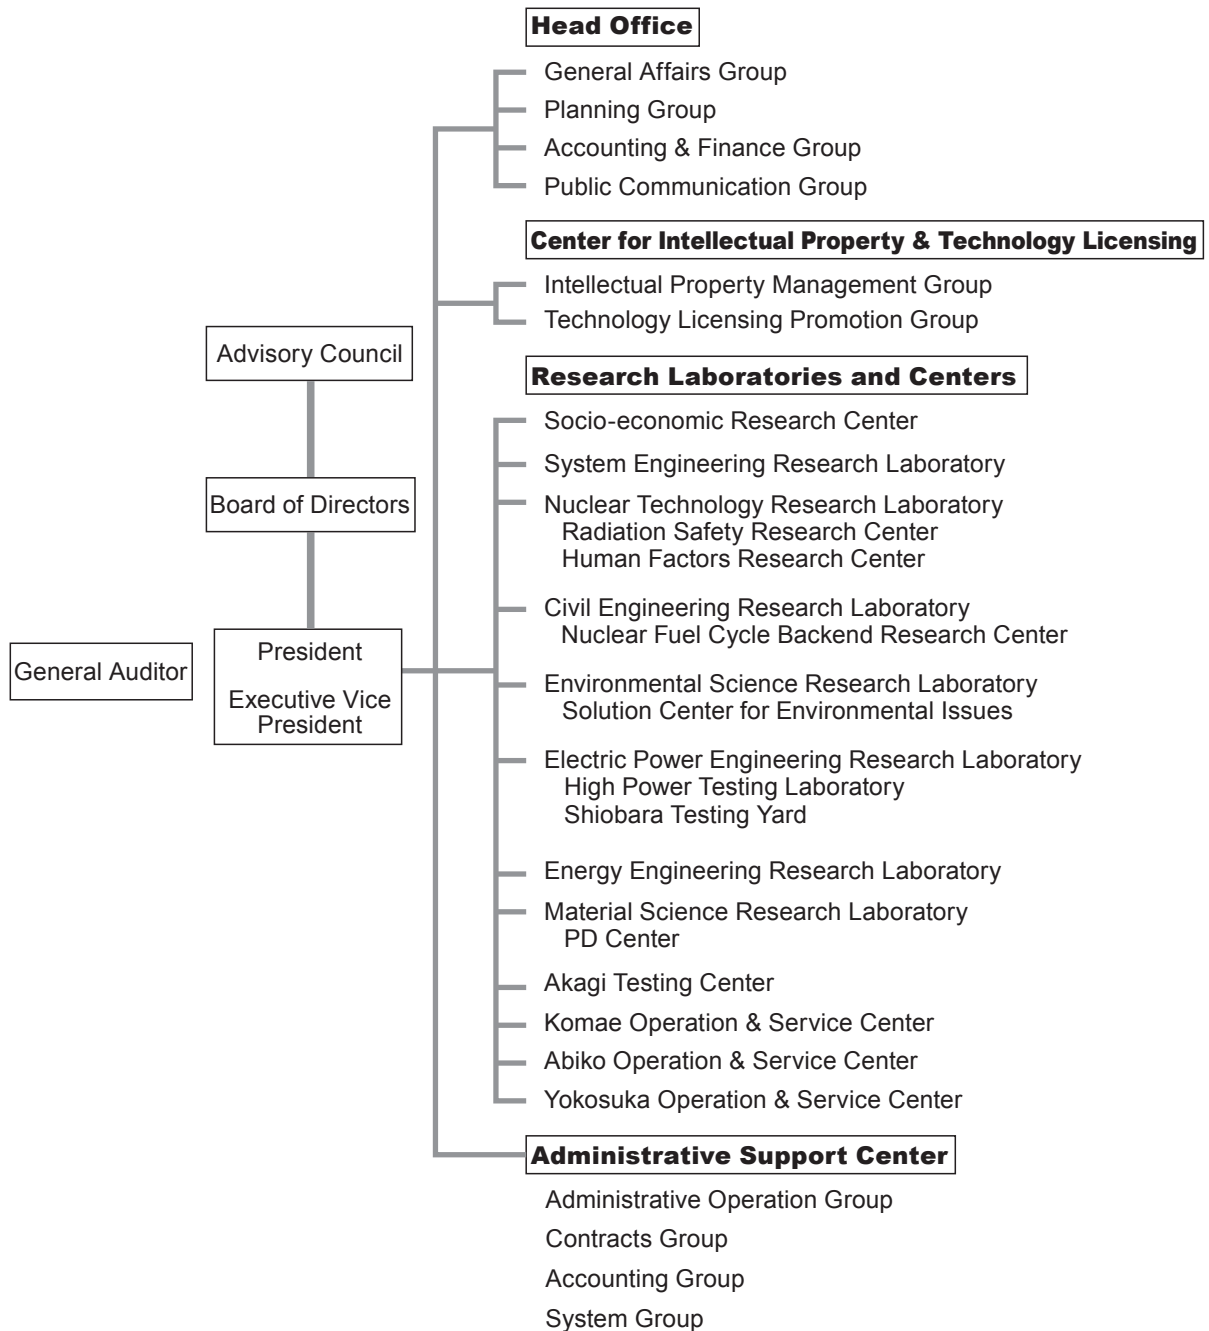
Head Office

General Affairs Group
Planning Group
Accounting & Finance Group
Public Communication Group

Center for Intellectual Property & Technology Licensing

Intellectual Property Management Group
Technology Licensing Promotion Group

Advisory Council

Research Laboratories and Centers

Socio-economic Research Center
System Engineering Research Laboratory
Nuclear Technology Research Laboratory
Radiation Safety Research Center
Human Factors Research Center

Board of Directors

Civil Engineering Research Laboratory
Nuclear Fuel Cycle Backend Research Center

General Auditor

President

Executive Vice President

Environmental Science Research Laboratory
Solution Center for Environmental Issues

Electric Power Engineering Research Laboratory
High Power Testing Laboratory
Shiobara Testing Yard

Energy Engineering Research Laboratory
Material Science Research Laboratory
PD Center
Akagi Testing Center
Komae Operation & Service Center
Abiko Operation & Service Center
Yokosuka Operation & Service Center

Administrative Support Center

Administrative Operation Group
Contracts Group
Accounting Group
System Group